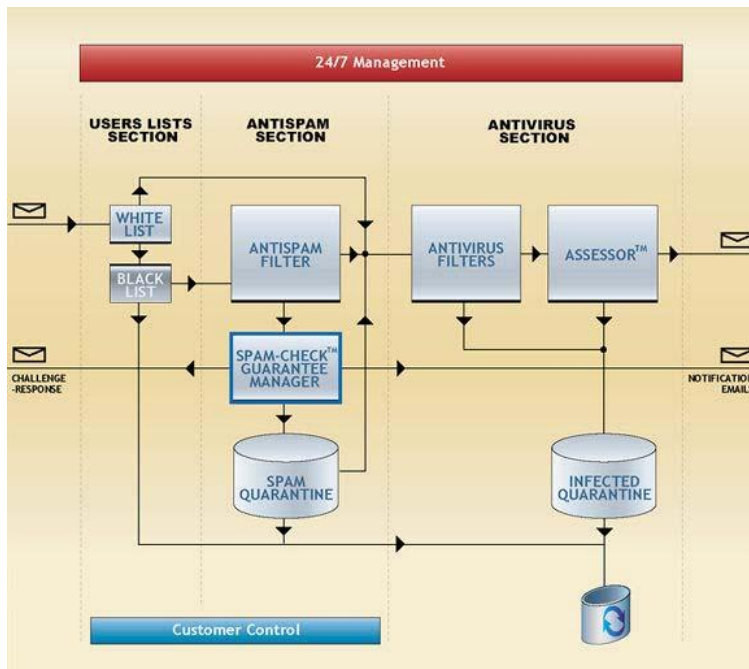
24/7 Management

USERS LISTS SECTION

ANTISPAM SECTION

ANTIVIRUS SECTION

WHITE LIST

BLACK LIST

ANTISPAM FILTER

ANTIVIRUS FILTERS

ASSESSOR$^{TM}$

SPAM-CHECK$^{TM}$ GUARANTEE MANAGER

CHALLENGE -RESPONSE

NOTIFICATIO EMAIL

SPAM QUARANTINE

INFECTED QUARANTINE

Customer Control